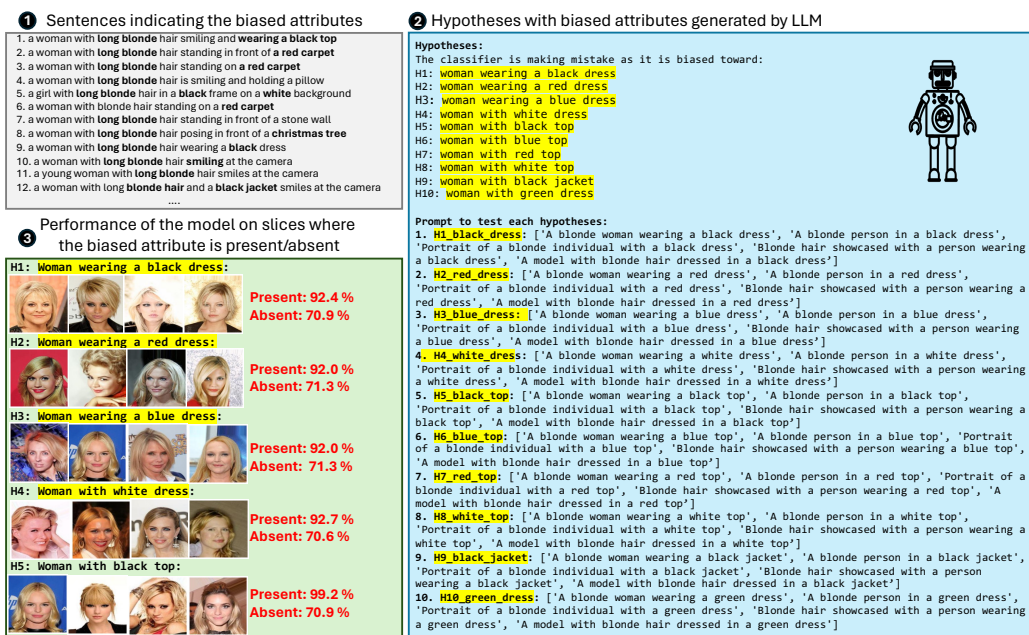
❶ Sentences indicating the biased attributes

1. a woman with long blonde hair smiling and wearing a black top
2. a woman with long blonde hair standing in front of a red carpet
3. a woman with long blonde hair standing on a red carpet
4. a woman with long blonde hair is smiling and holding a pillow
5. a girl with long blonde hair in a black frame on a white background
6. a woman with blonde hair standing on a red carpet
7. a woman with long blonde hair standing in front of a stone wall
8. a woman with long blonde hair posing in front of a christmas tree
9. a woman with long blonde hair wearing a black dress
10. a woman with long blonde hair smiling at the camera
11. a young woman with long blonde hair smiles at the camera
12. a woman with long blonde hair and a black jacket smiles at the camera
....

❸ Performance of the model on slices where the biased attribute is present/absent

H1: Woman wearing a black dress:
Present: 92.4 %
Absent: 70.9 %

H2: Woman wearing a red dress:
Present: 92.0 %
Absent: 71.3 %

H3: Woman wearing a blue dress:
Present: 92.0 %
Absent: 71.3 %

H4: Woman with white dress:
Present: 92.7 %
Absent: 70.6 %

H5: Woman with black top:
Present: 99.2 %
Absent: 70.9 %

❷ Hypotheses with biased attributes generated by LLM

Hypotheses:
The classifier is making mistake as it is biased toward:
H1: woman wearing a black dress
H2: woman wearing a red dress
H3: woman wearing a blue dress
H4: woman with white dress
H5: woman with black top
H6: woman with blue top
H7: woman with red top
H8: woman with white top
H9: woman with black jacket
H10: woman with green dress

Prompt to test each hypotheses:
1. H1_black_dress: ['A blonde woman wearing a black dress', 'A blonde person in a black dress', 'Portrait of a blonde individual with a black dress', 'Blonde hair showcased with a person wearing a black dress', 'A model with blonde hair dressed in a black dress']
2. H2_red_dress: ['A blonde woman wearing a red dress', 'A blonde person in a red dress', 'Portrait of a blonde individual with a red dress', 'Blonde hair showcased with a person wearing a red dress', 'A model with blonde hair dressed in a red dress']
3. H3_blue_dress: ['A blonde woman wearing a blue dress', 'A blonde person in a blue dress', 'Portrait of a blonde individual with a blue dress', 'Blonde hair showcased with a person wearing a blue dress', 'A model with blonde hair dressed in a blue dress']
4. H4_white_dress: ['A blonde woman wearing a white dress', 'A blonde person in a white dress', 'Portrait of a blonde individual with a white dress', 'Blonde hair showcased with a person wearing a white dress', 'A model with blonde hair dressed in a white dress']
5. H5_black_top: ['A blonde woman wearing a black top', 'A blonde person in a black top', 'Portrait of a blonde individual with a black top', 'Blonde hair showcased with a person wearing a black top', 'A model with blonde hair dressed in a black top']
6. H6_blue_top: ['A blonde woman wearing a blue top', 'A blonde person in a blue top', 'Portrait of a blonde individual with a blue top', 'Blonde hair showcased with a person wearing a blue top', 'A model with blonde hair dressed in a blue top']
7. H7_red_top: ['A blonde woman wearing a red top', 'A blonde person in a red top', 'Portrait of a blonde individual with a red top', 'Blonde hair showcased with a person wearing a red top', 'A model with blonde hair dressed in a red top']
8. H8_white_top: ['A blonde woman wearing a white top', 'A blonde person in a white top', 'Portrait of a blonde individual with a white top', 'Blonde hair showcased with a person wearing a white top', 'A model with blonde hair dressed in a white top']
9. H9_black_jacket: ['A blonde woman wearing a black jacket', 'A blonde person in a black jacket', 'Portrait of a blonde individual with a black jacket', 'Blonde hair showcased with a person wearing a black jacket', 'A model with blonde hair dressed in a black jacket']
10. H10_green_dress: ['A blonde woman wearing a green dress', 'A blonde person in a green dress', 'Portrait of a blonde individual with a green dress', 'Blonde hair showcased with a person wearing a green dress', 'A model with blonde hair dressed in a green dress']